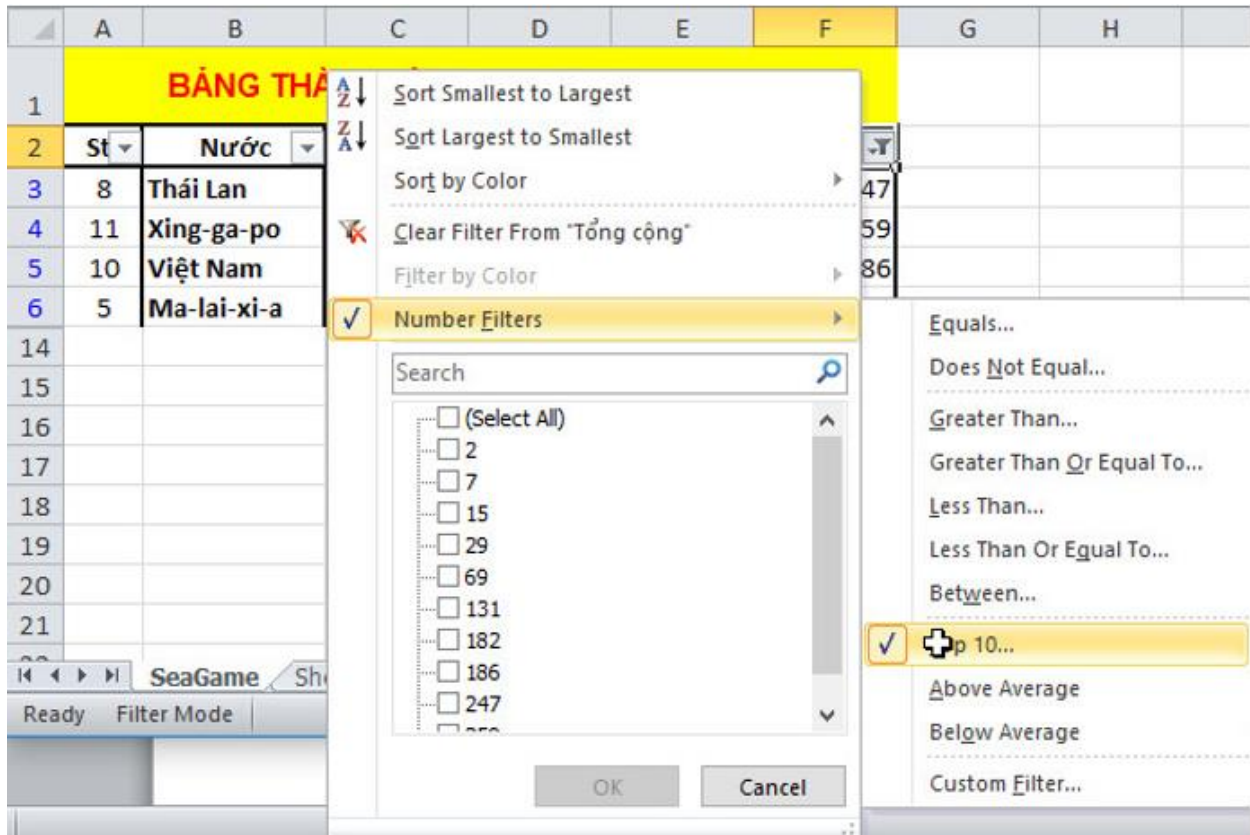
A B C D E F G H

1 BẢNG THÀ

2 St Nước

3 8 Thái Lan 47

4 11 Xing-ga-po 59

5 10 Việt Nam 86

6 5 Ma-lai-xi-a

14
15
16
17
18
19
20
21

SeaGame Sh

Ready Filter Mode

Sort Smallest to Largest
Sort Largest to Smallest
Sort by Color
Clear Filter From "Tổng cộng"
Filter by Color
✓ Number Filters

Search

(Select All)
2
7
15
29
69
131
182
186
247
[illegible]

OK Cancel

Equals...
Does Not Equal...
Greater Than...
Greater Than Or Equal To...
Less Than...
Less Than Or Equal To...
Between...
✓ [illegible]p 10...
Above Average
Below Average
Custom Filter...